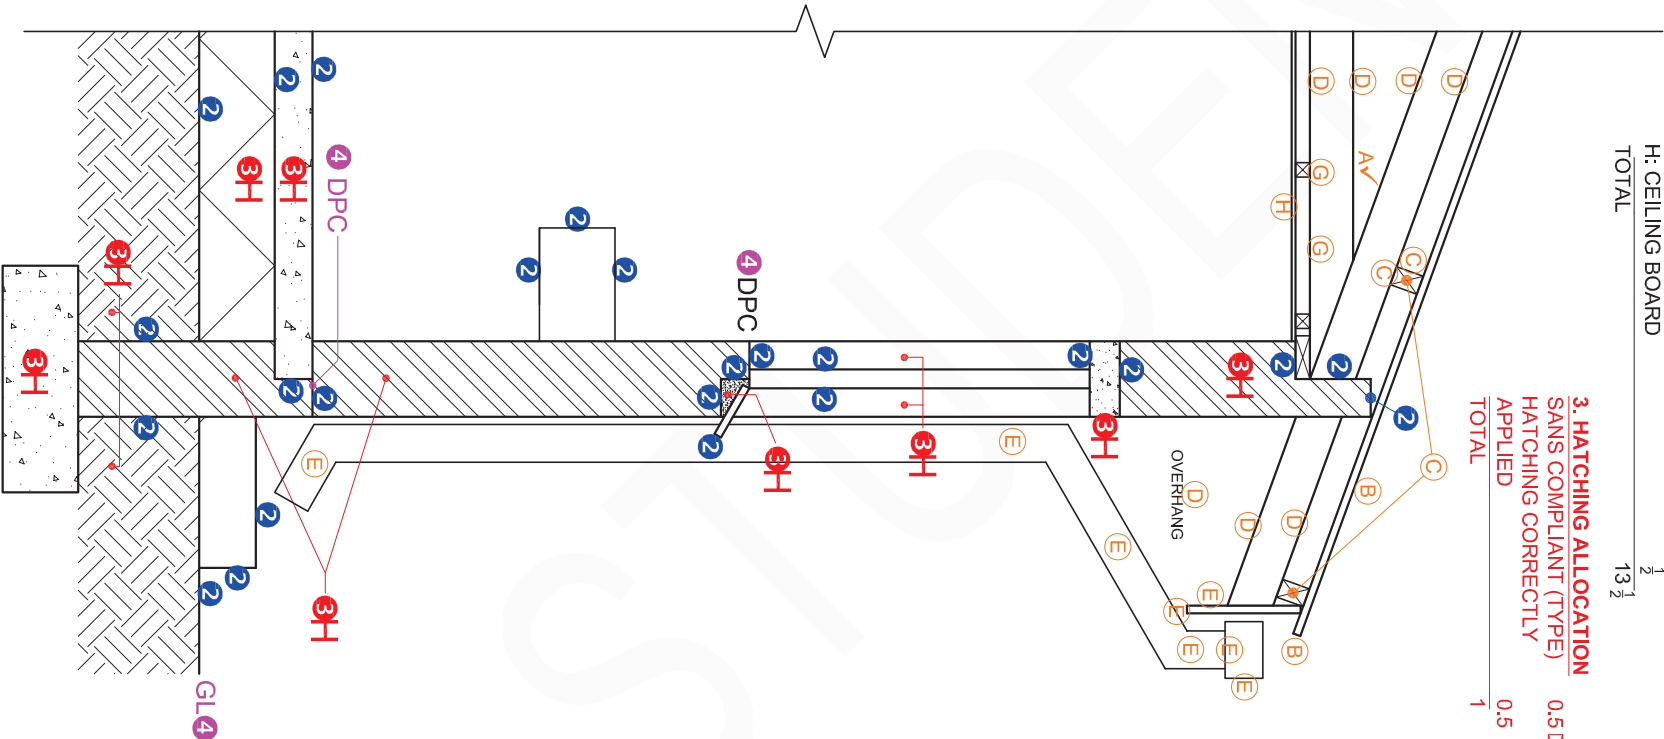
H: CEILING BOARD
TOTAL $13\frac{1}{2}$ $\frac{1}{2}$

3. HATCHING ALLOCATION
SANS COMPLIANT (TYPE) 0.5
HATCHING CORRECTLY APPLIED 0.5
TOTAL 1

4 DPC
4 DPC
GL 4
OVERHANG
A
B
B
C
C
C
C
D
D
D
D
D
D
D
E
E
E
E
E
E
E
E
G
G
H
2
3